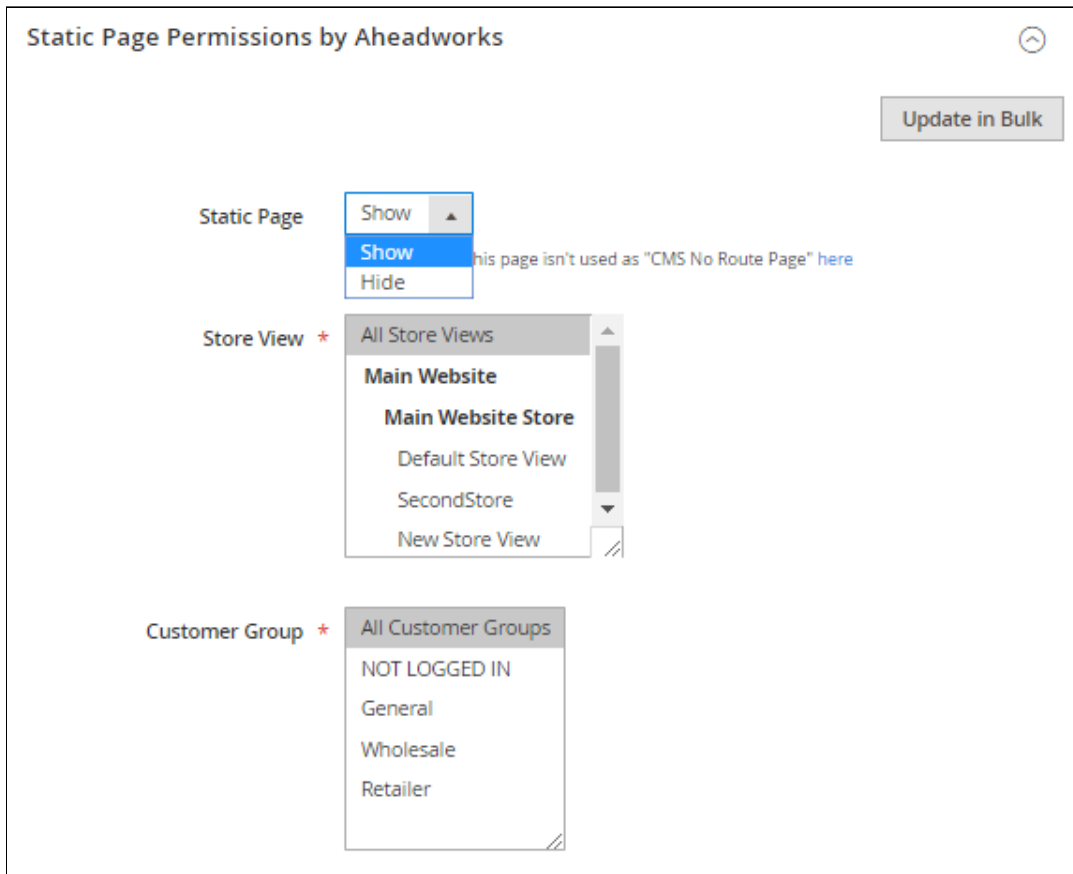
Static Page Permissions by Aheadworks

Update in Bulk

Static Page
Show
Show
Hide
his page isn't used as "CMS No Route Page" here

Store View *
All Store Views
Main Website
Main Website Store
Default Store View
SecondStore
New Store View

Customer Group *
All Customer Groups
NOT LOGGED IN
General
Wholesale
Retailer